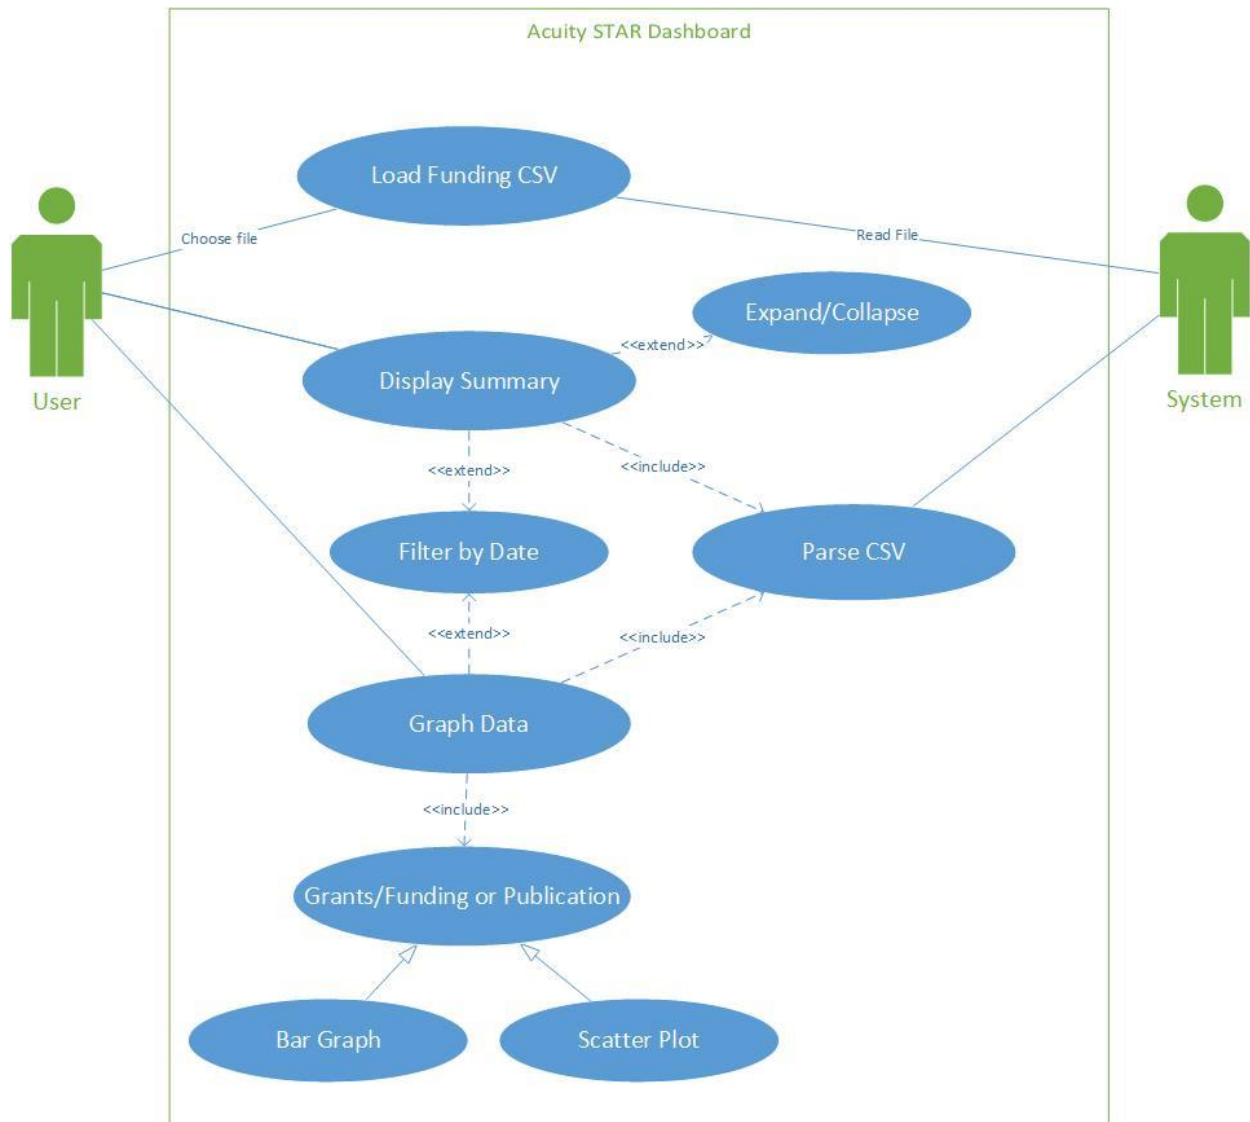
Acuity STAR Dashboard

Load Funding CSV

Choose file

Read File

User

System

Expand/Collapse

<<extend>>

Display Summary

<<extend>>

<<include>>

Filter by Date

Parse CSV

<<extend>>

<<include>>

Graph Data

<<include>>

Grants/Funding or Publication

Bar Graph

Scatter Plot